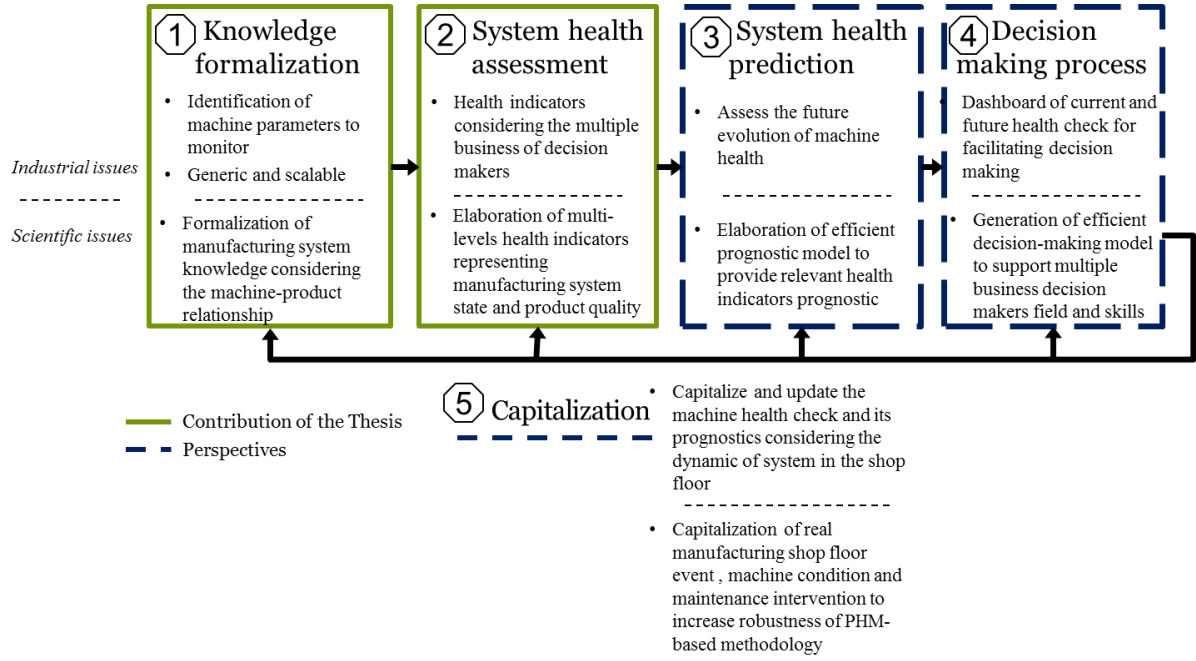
Industrial issues

Scientific issues

1 Knowledge formalization

• Identification of machine parameters to monitor
• Generic and scalable

• Formalization of manufacturing system knowledge considering the machine-product relationship

2 System health assessment

• Health indicators considering the multiple business of decision makers

• Elaboration of multi-levels health indicators representing manufacturing system state and product quality

3 System health prediction

• Assess the future evolution of machine health

• Elaboration of efficient prognostic model to provide relevant health indicators prognostic

4 Decision making process

• Dashboard of current and future health check for facilitating decision making

• Generation of efficient decision-making model to support multiple business decision makers field and skills

5 Capitalization

• Capitalize and update the machine health check and its prognostics considering the dynamic of system in the shop floor

• Capitalization of real manufacturing shop floor event , machine condition and maintenance intervention to increase robustness of PHM-based methodology

Contribution of the Thesis
Perspectives